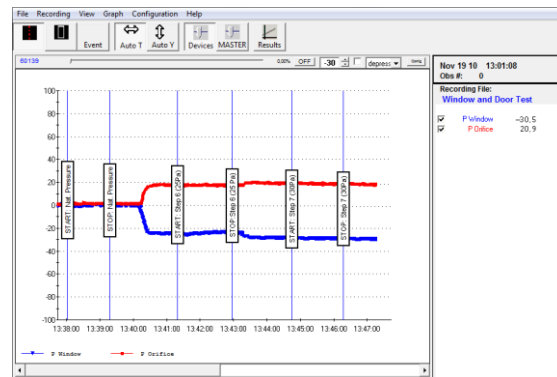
File Recording View Graph Configuration Help

Event Auto T Auto Y Devices MASTER Results

60139 0.00% OFF -30 depress

Nov 19 10 13:01:08
Obs #: 0

Recording File:
Window and Door Test

P Window -30.5
P Orifice 20.9

100
80
60
40
20
0
-20
-40
-60
-80
-100

START: Nat. Pressure
STOP: Nat. Pressure
START: Step 6 (25Pa)
STOP: Step 6 (25 Pa)
START: Step 7 (30Pa)
STOP: Step 7 (30Pa)

13:38:00 13:39:00 13:40:00 13:41:00 13:42:00 13:43:00 13:44:00 13:45:00 13:46:00 13:47:00

P Window P Orifice